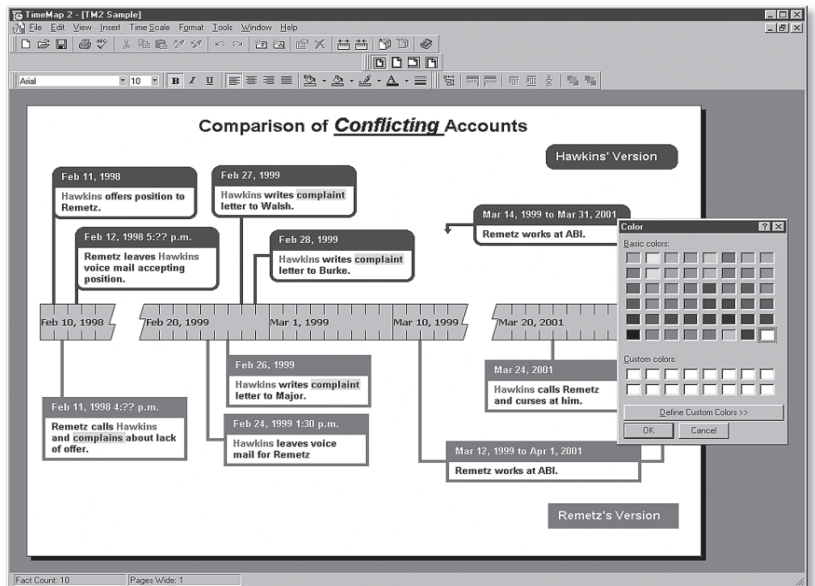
TimeMap 2 - [TM2 Sample]
File Edit View Insert Time Scale Format Tools Window Help
Arial 10 B I U

Comparison of *Conflicting* Accounts

Hawkins' Version

Feb 11, 1998
Hawkins offers position to Remetz.

Feb 27, 1999
Hawkins writes complaint letter to Walsh.

Mar 14, 1999 to Mar 31, 2001
Remetz works at ABI.

Feb 12, 1998 5:?? p.m.
Remetz leaves Hawkins voice mail accepting position.

Feb 28, 1999
Hawkins writes complaint letter to Burke.

Feb 10, 1998 | Feb 20, 1999 | Mar 1, 1999 | Mar 10, 1999 | Mar 20, 2001

Feb 26, 1999
Hawkins writes complaint letter to Major.

Mar 24, 2001
Hawkins calls Remetz and curses at him.

Feb 11, 1998 4:?? p.m.
Remetz calls Hawkins and complains about lack of offer.

Feb 24, 1999 1:30 p.m.
Hawkins leaves voice mail for Remetz

Mar 12, 1999 to Apr 1, 2001
Remetz works at ABI.

Remetz's Version

Color
Basic colors:
Custom colors:
Define Custom Colors >>
OK Cancel

Fact Count: 10 Pages Wide: 1